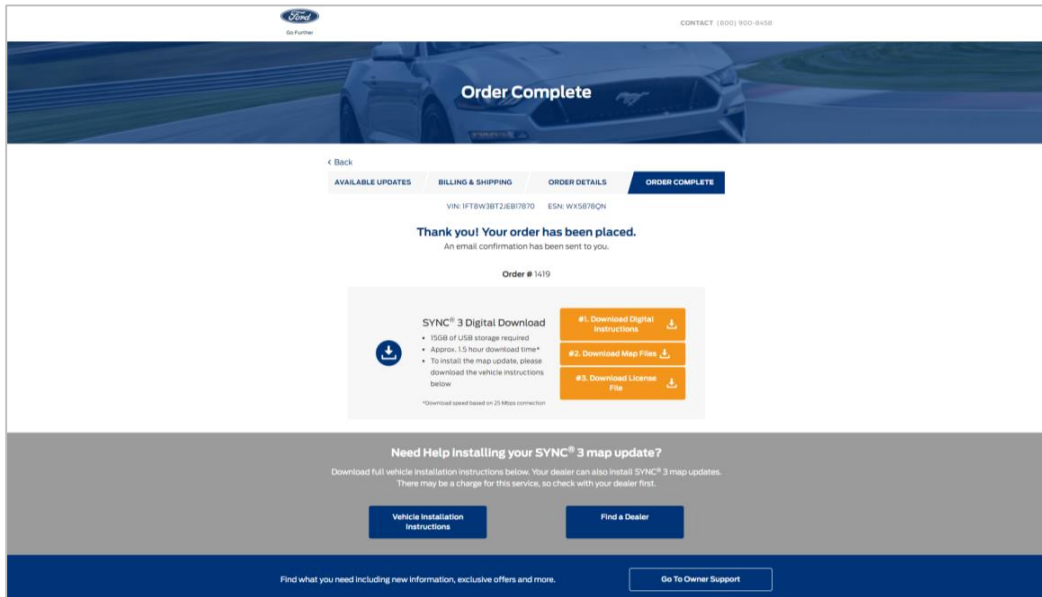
Ford
Go Further

CONTACT (800) 900-8458

Order Complete

‹ Back

AVAILABLE UPDATES
BILLING & SHIPPING
ORDER DETAILS
ORDER COMPLETE

VIN: 1FT8W3BT2JEB17870 ESN: WX5878QN

Thank you! Your order has been placed.
An email confirmation has been sent to you.

Order # 1419

SYNC® 3 Digital Download
• 15GB of USB storage required
• Approx. 1.5 hour download time*
• To install the map update, please download the vehicle instructions below

*Download speed based on 25 Mbps connection

#1. Download Digital Instructions
#2. Download Map Files
#3. Download License File

Need Help Installing your SYNC® 3 map update?
Download full vehicle installation instructions below. Your dealer can also install SYNC® 3 map updates. There may be a charge for this service, so check with your dealer first.

Vehicle Installation Instructions
Find a Dealer

Find what you need including new information, exclusive offers and more.
Go To Owner Support